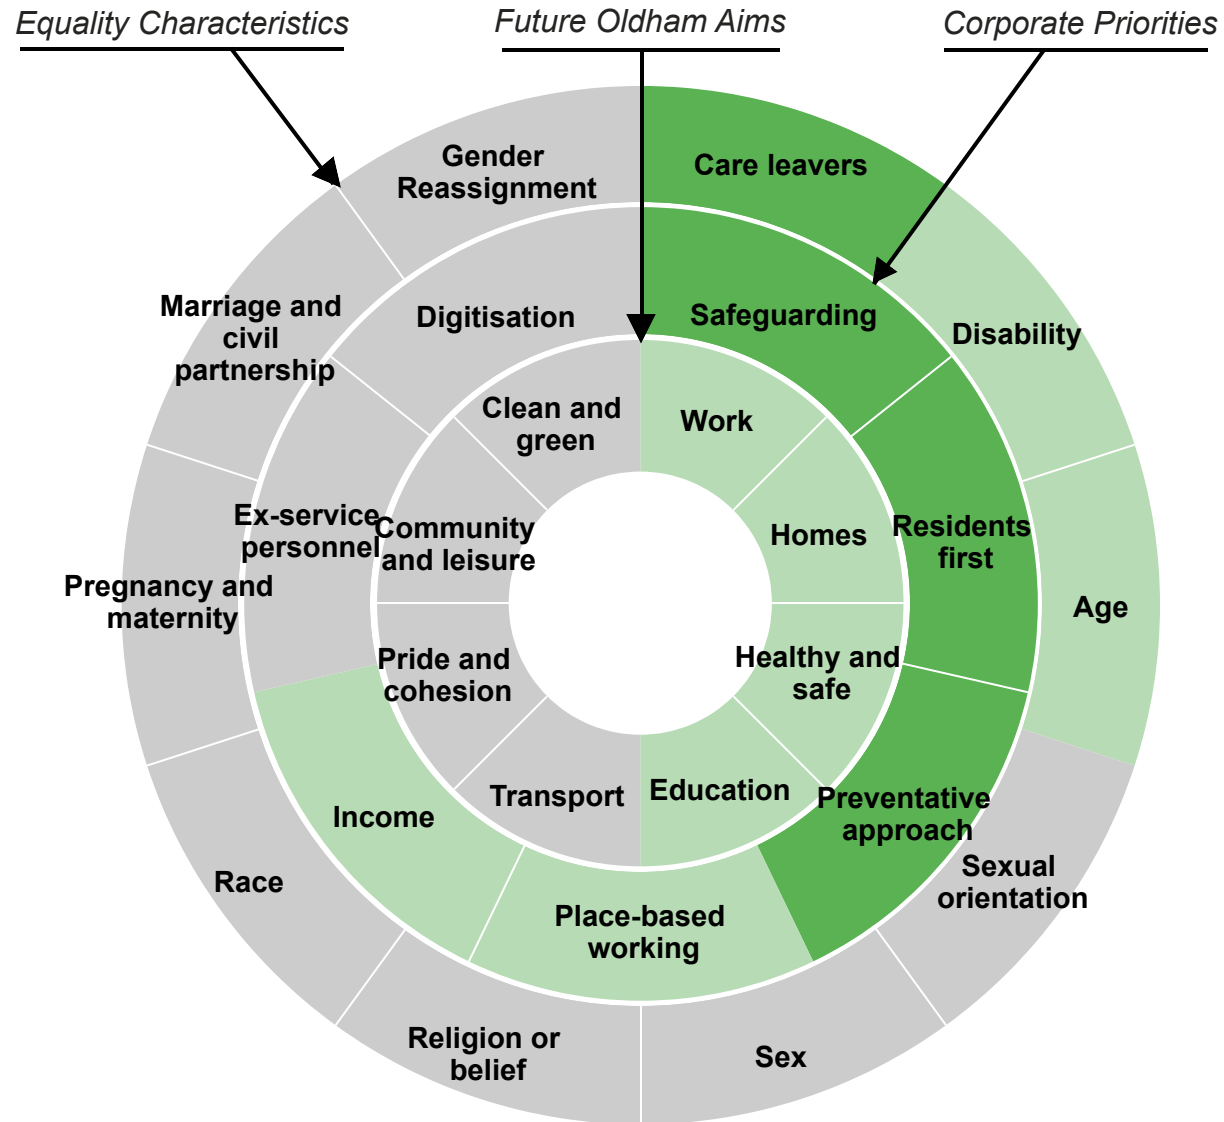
Equality Characteristics

Future Oldham Aims

Corporate Priorities

Gender Reassignment

Care leavers

Marriage and civil partnership

Digitisation

Safeguarding

Disability

Clean and green

Work

Ex-service personnel

Community and leisure

Homes

Residents first

Pregnancy and maternity

Age

Pride and cohesion

Healthy and safe

Transport

Education

Preventative approach

Income

Sexual orientation

Race

Place-based working

Religion or belief

Sex